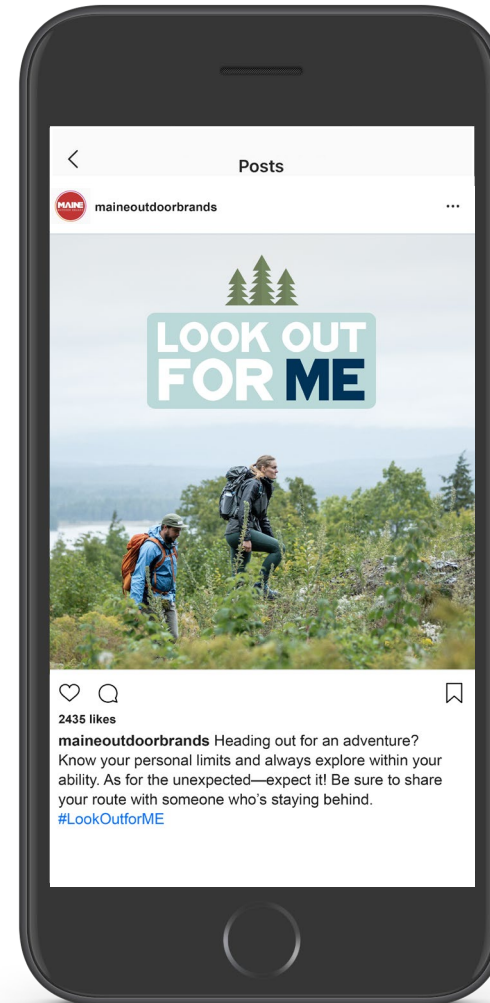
Posts

MAINE

maineoutdoorbrands

...

LOOK OUT FOR ME

2435 likes

maineoutdoorbrands Heading out for an adventure? Know your personal limits and always explore within your ability. As for the unexpected—expect it! Be sure to share your route with someone who's staying behind. #LookOutforME